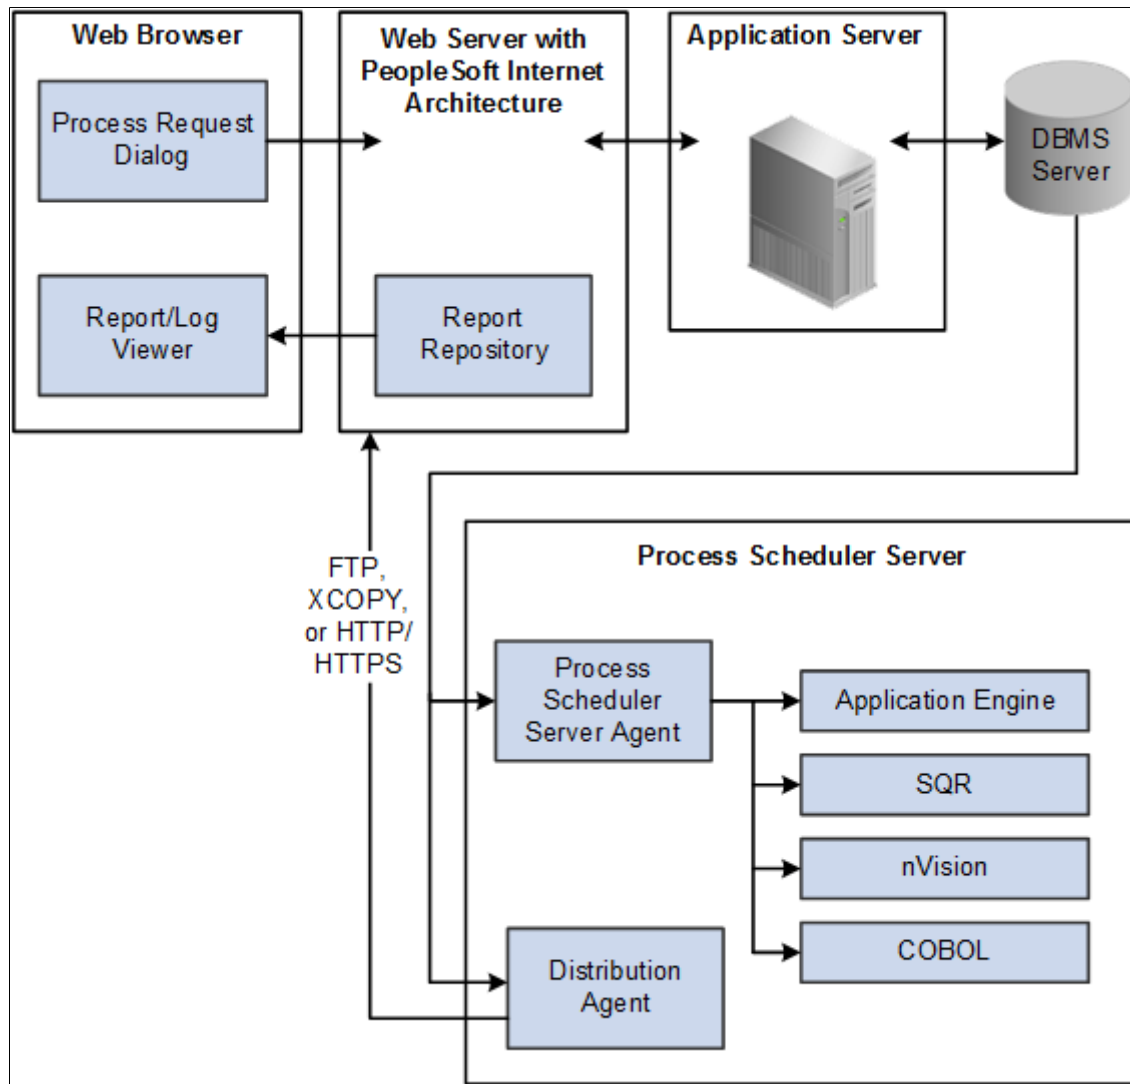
Web Browser

Process Request Dialog

Report/Log Viewer

Web Server with PeopleSoft Internet Architecture

Report Repository

Application Server

DBMS Server

FTP, XCOPY, or HTTP/ HTTPS

Process Scheduler Server

Process Scheduler Server Agent

Application Engine

SQR

nVision

COBOL

Distribution Agent